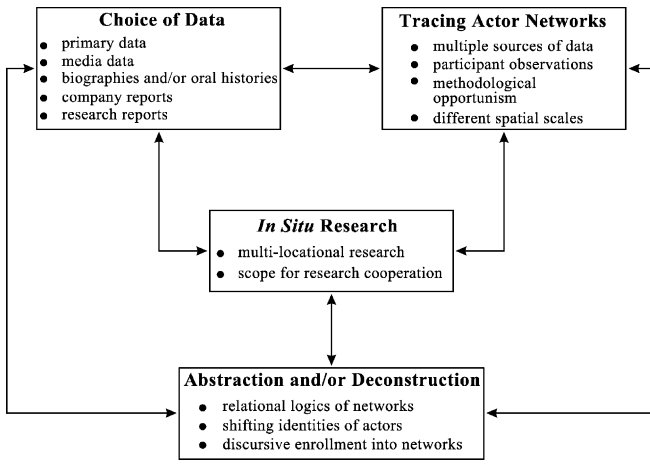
**Choice of Data**
- primary data
- media data
- biographies and/or oral histories
- company reports
- research reports

**Tracing Actor Networks**
- multiple sources of data
- participant observations
- methodological opportunism
- different spatial scales

***In Situ* Research**
- multi-locational research
- scope for research cooperation

**Abstraction and/or Deconstruction**
- relational logics of networks
- shifting identities of actors
- discursive enrollment into networks